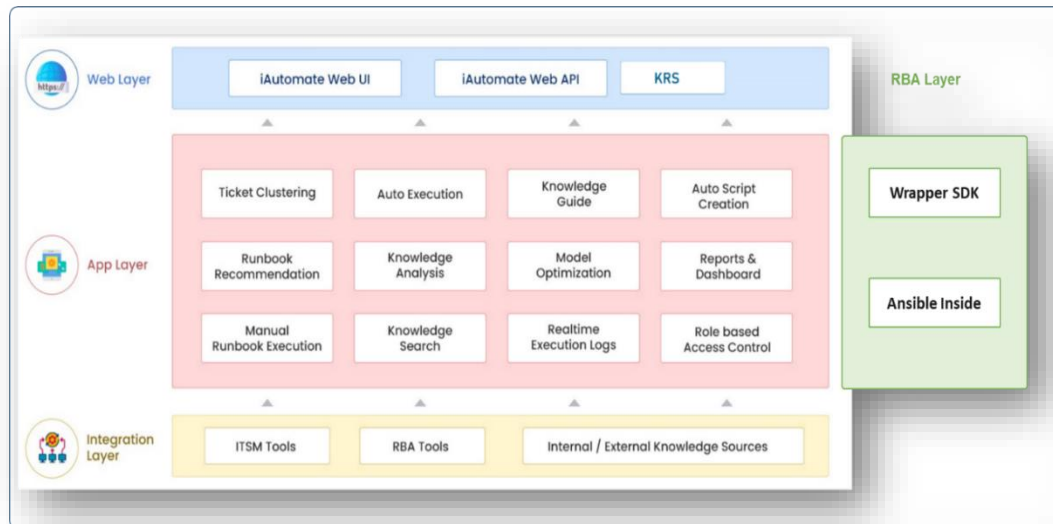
https://

Web Layer

iAutomate Web UI

iAutomate Web API

KRS

RBA Layer

App Layer

Ticket Clustering

Auto Execution

Knowledge Guide

Auto Script Creation

Runbook Recommendation

Knowledge Analysis

Model Optimization

Reports & Dashboard

Manual Runbook Execution

Knowledge Search

Realtime Execution Logs

Role based Access Control

Wrapper SDK

Ansible Inside

Integration Layer

ITSM Tools

RBA Tools

Internal / External Knowledge Sources